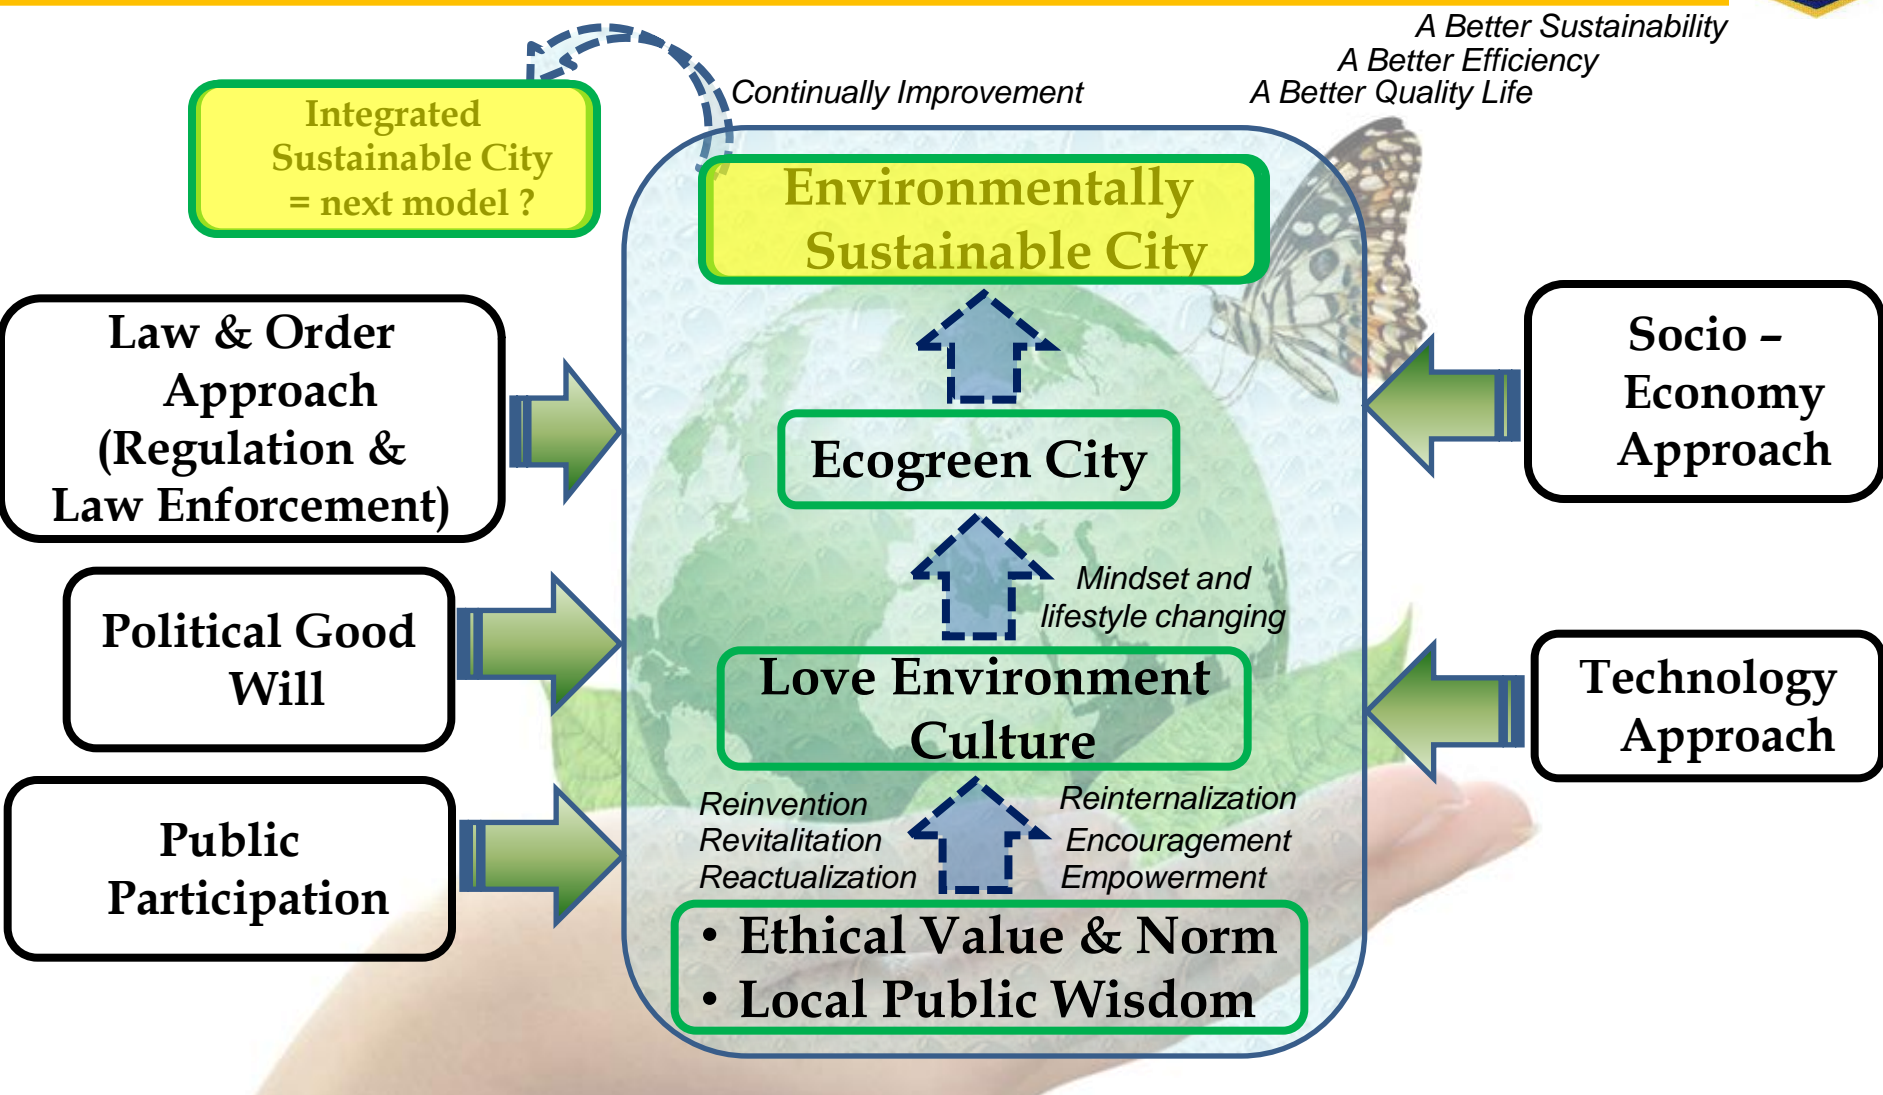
A Better Sustainability
A Better Efficiency
A Better Quality Life

Integrated Sustainable City = next model ?

Continually Improvement

Environmentally Sustainable City

Law & Order Approach (Regulation & Law Enforcement)

Socio – Economy Approach

Ecogreen City

Mindset and lifestyle changing

Political Good Will

Love Environment Culture

Technology Approach

Reinvention
Revitalitation
Reactualization

Reinternalization
Encouragement
Empowerment

Public Participation

• Ethical Value & Norm
• Local Public Wisdom